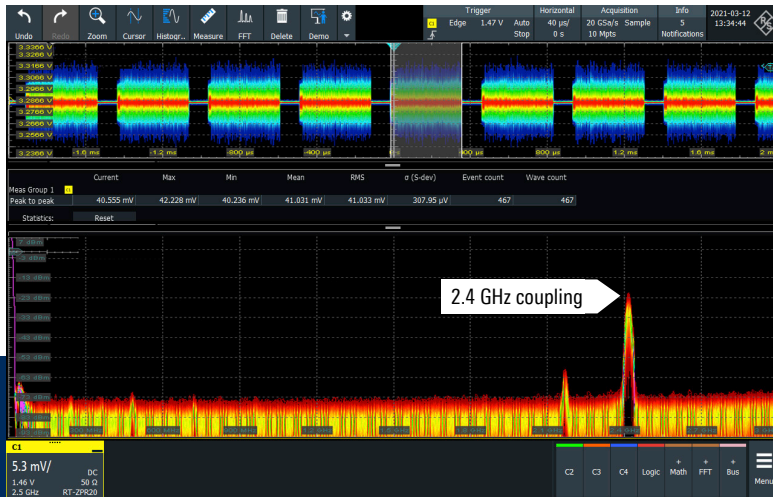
Undo Redo Zoom Cursor Histogr... Measure FFT Delete Demo

Trigger
Edge 1.47 V Auto
Stop

Horizontal
40 µs/
0 s

Acquisition
20 GSa/s Sample
10 Mpts

Info
5
Notifications

2021-03-12
13:34:44

3.3366 V
3.3266 V
3.3166 V
3.3066 V
3.2966 V
3.2866 V
3.2766 V
3.2666 V
3.2566 V
3.2366 V

-1.6 ms
-1.2 ms
-800 µs
-400 µs
400 µs
800 µs
1.2 ms
1.6 ms
2 m

| | Current | Max | Min | Mean | RMS | σ (S-dev) | Event count | Wave count |
|---|---|---|---|---|---|---|---|---|
| Meas Group 1 | | | | | | | | |
| Peak to peak | 40.555 mV | 42.228 mV | 40.236 mV | 41.031 mV | 41.033 mV | 307.95 µV | 467 | 467 |

Statistics: Reset

2.4 GHz coupling

C1
5.3 mV/
DC
1.46 V
50 Ω
2.5 GHz
RT-ZPR20

C2 C3 C4 Logic Math FFT Bus Menu